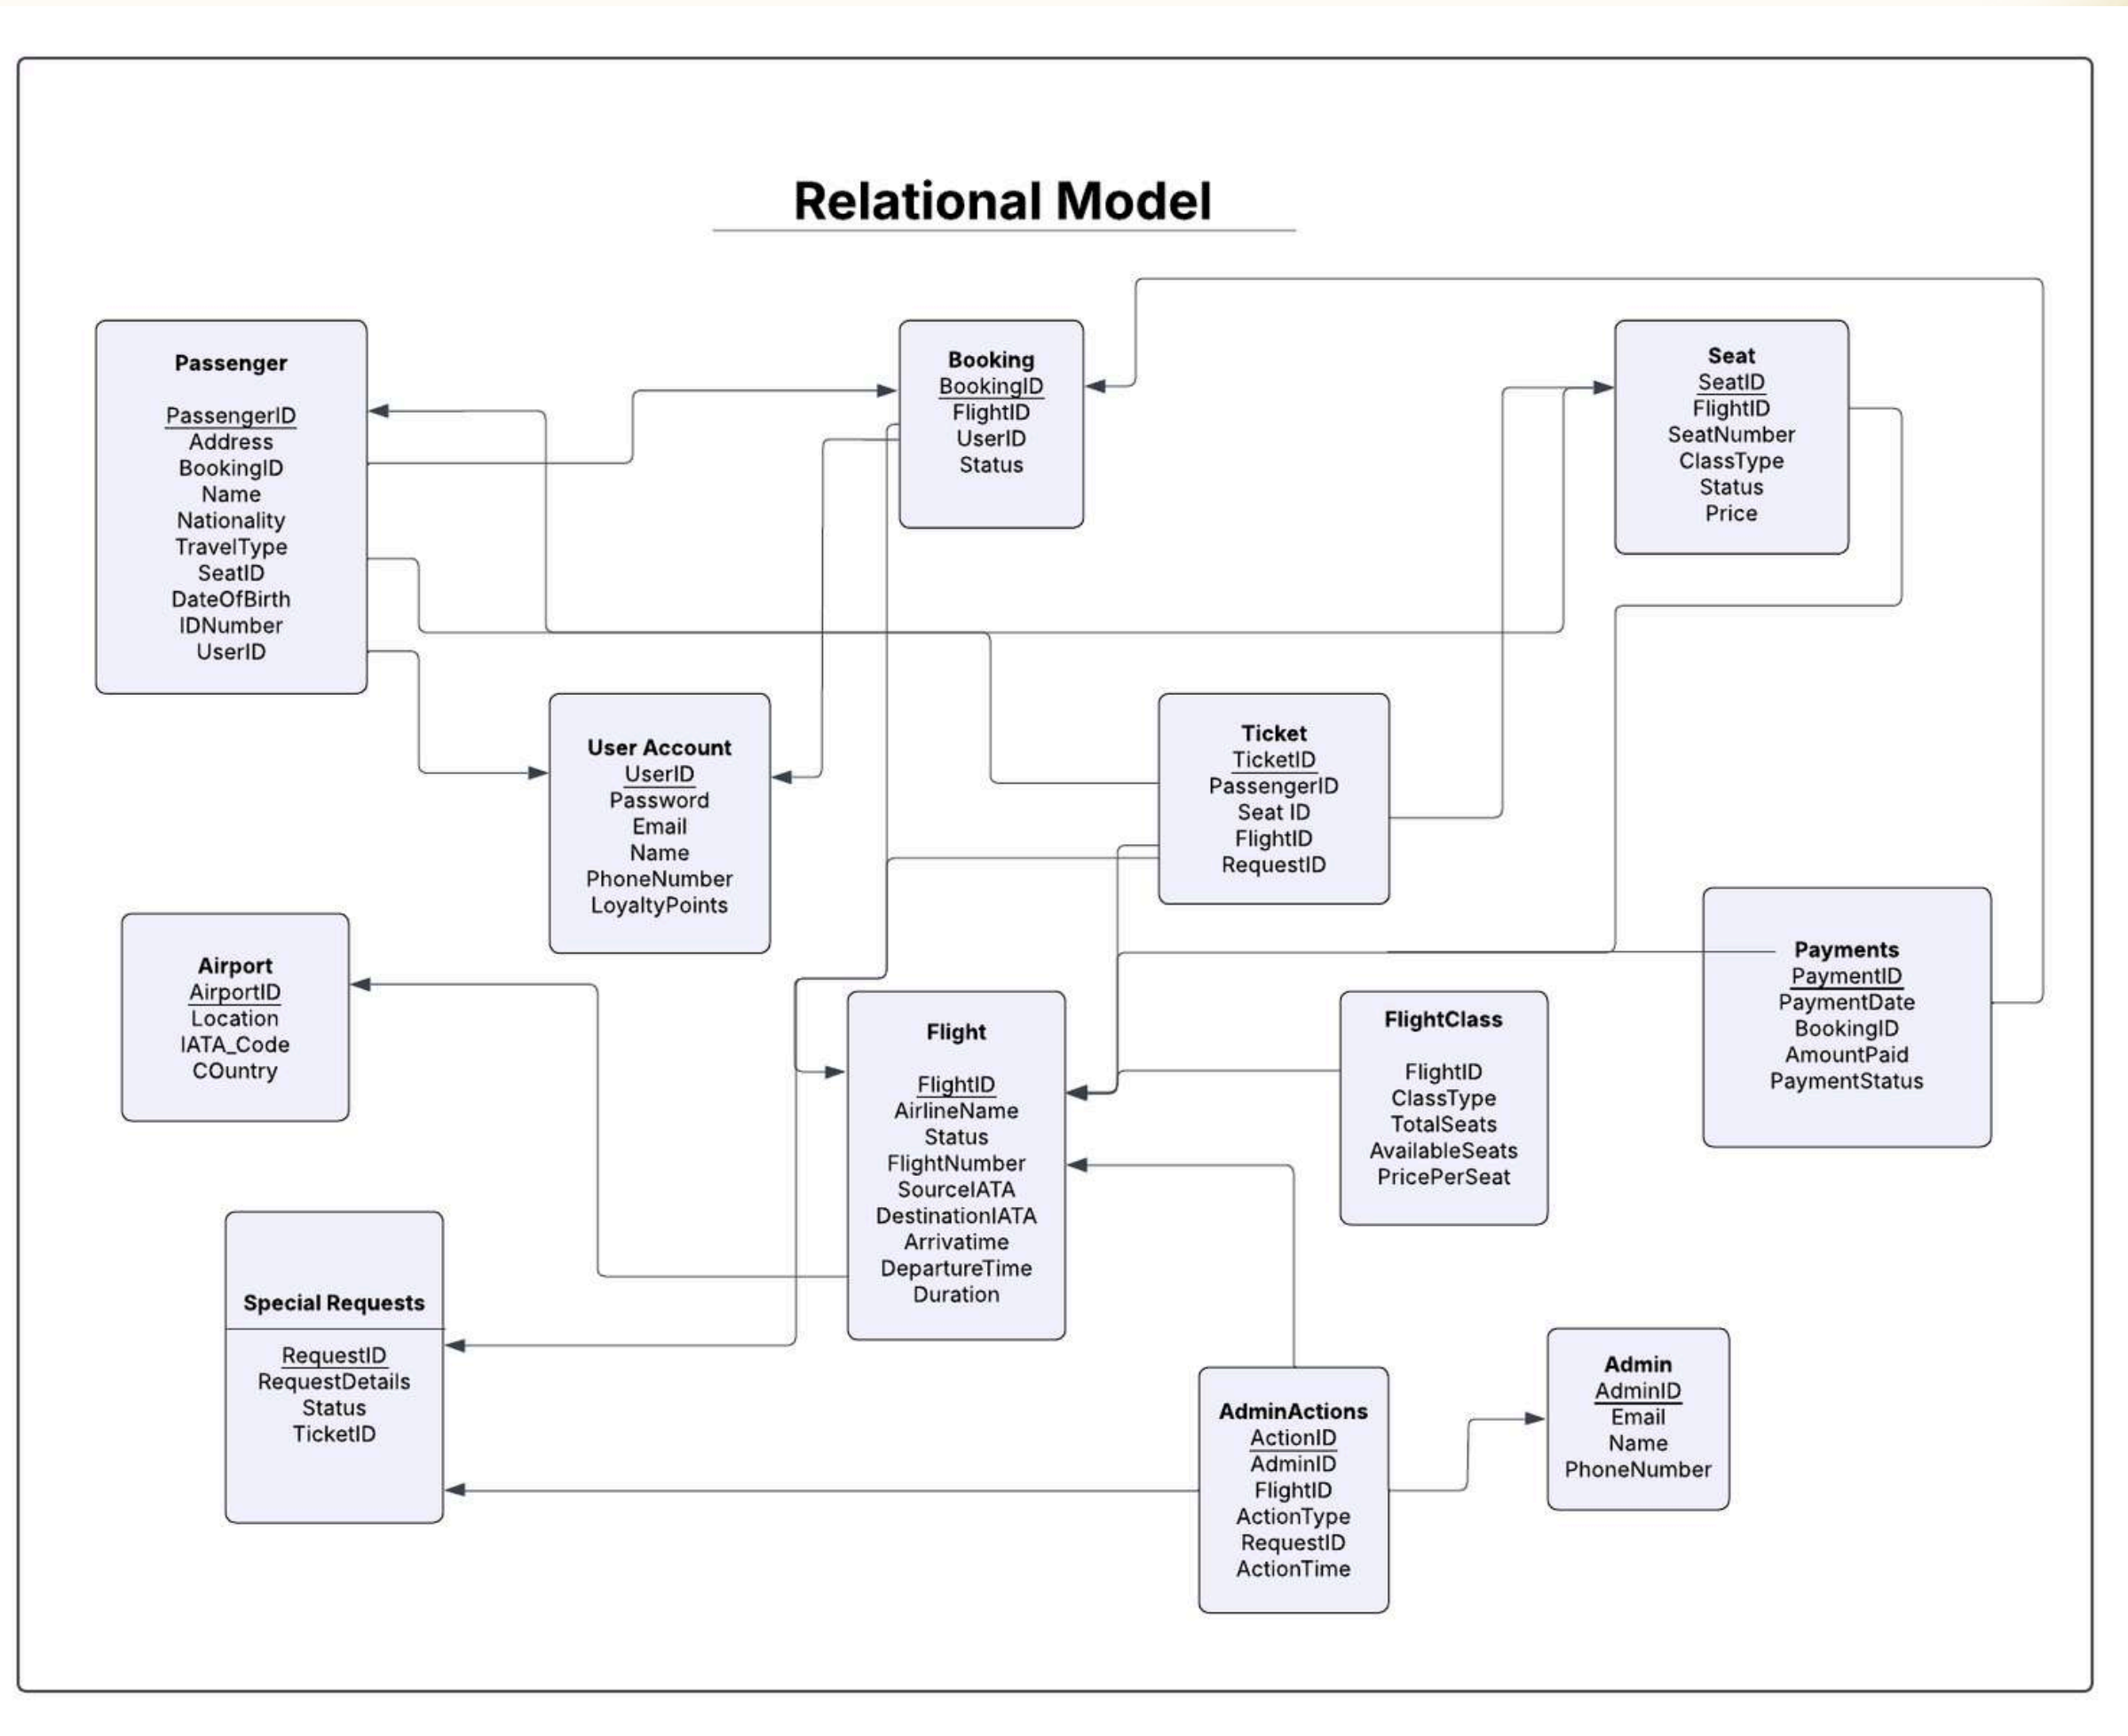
Relational Model

Passenger
PassengerID
Address
BookingID
Name
Nationality
TravelType
SeatID
DateOfBirth
IDNumber
UserID

Booking
BookingID
FlightID
UserID
Status

Seat
SeatID
FlightID
SeatNumber
ClassType
Status
Price

User Account
UserID
Password
Email
Name
PhoneNumber
LoyaltyPoints

Ticket
TicketID
PassengerID
Seat ID
FlightID
RequestID

Airport
AirportID
Location
IATA_Code
COuntry

Flight
FlightID
AirlineName
Status
FlightNumber
SourceIATA
DestinationIATA
Arrivatime
DepartureTime
Duration

FlightClass
FlightID
ClassType
TotalSeats
AvailableSeats
PricePerSeat

Payments
PaymentID
PaymentDate
BookingID
AmountPaid
PaymentStatus

Special Requests
RequestID
RequestDetails
Status
TicketID

AdminActions
ActionID
AdminID
FlightID
ActionType
RequestID
ActionTime

Admin
AdminID
Email
Name
PhoneNumber